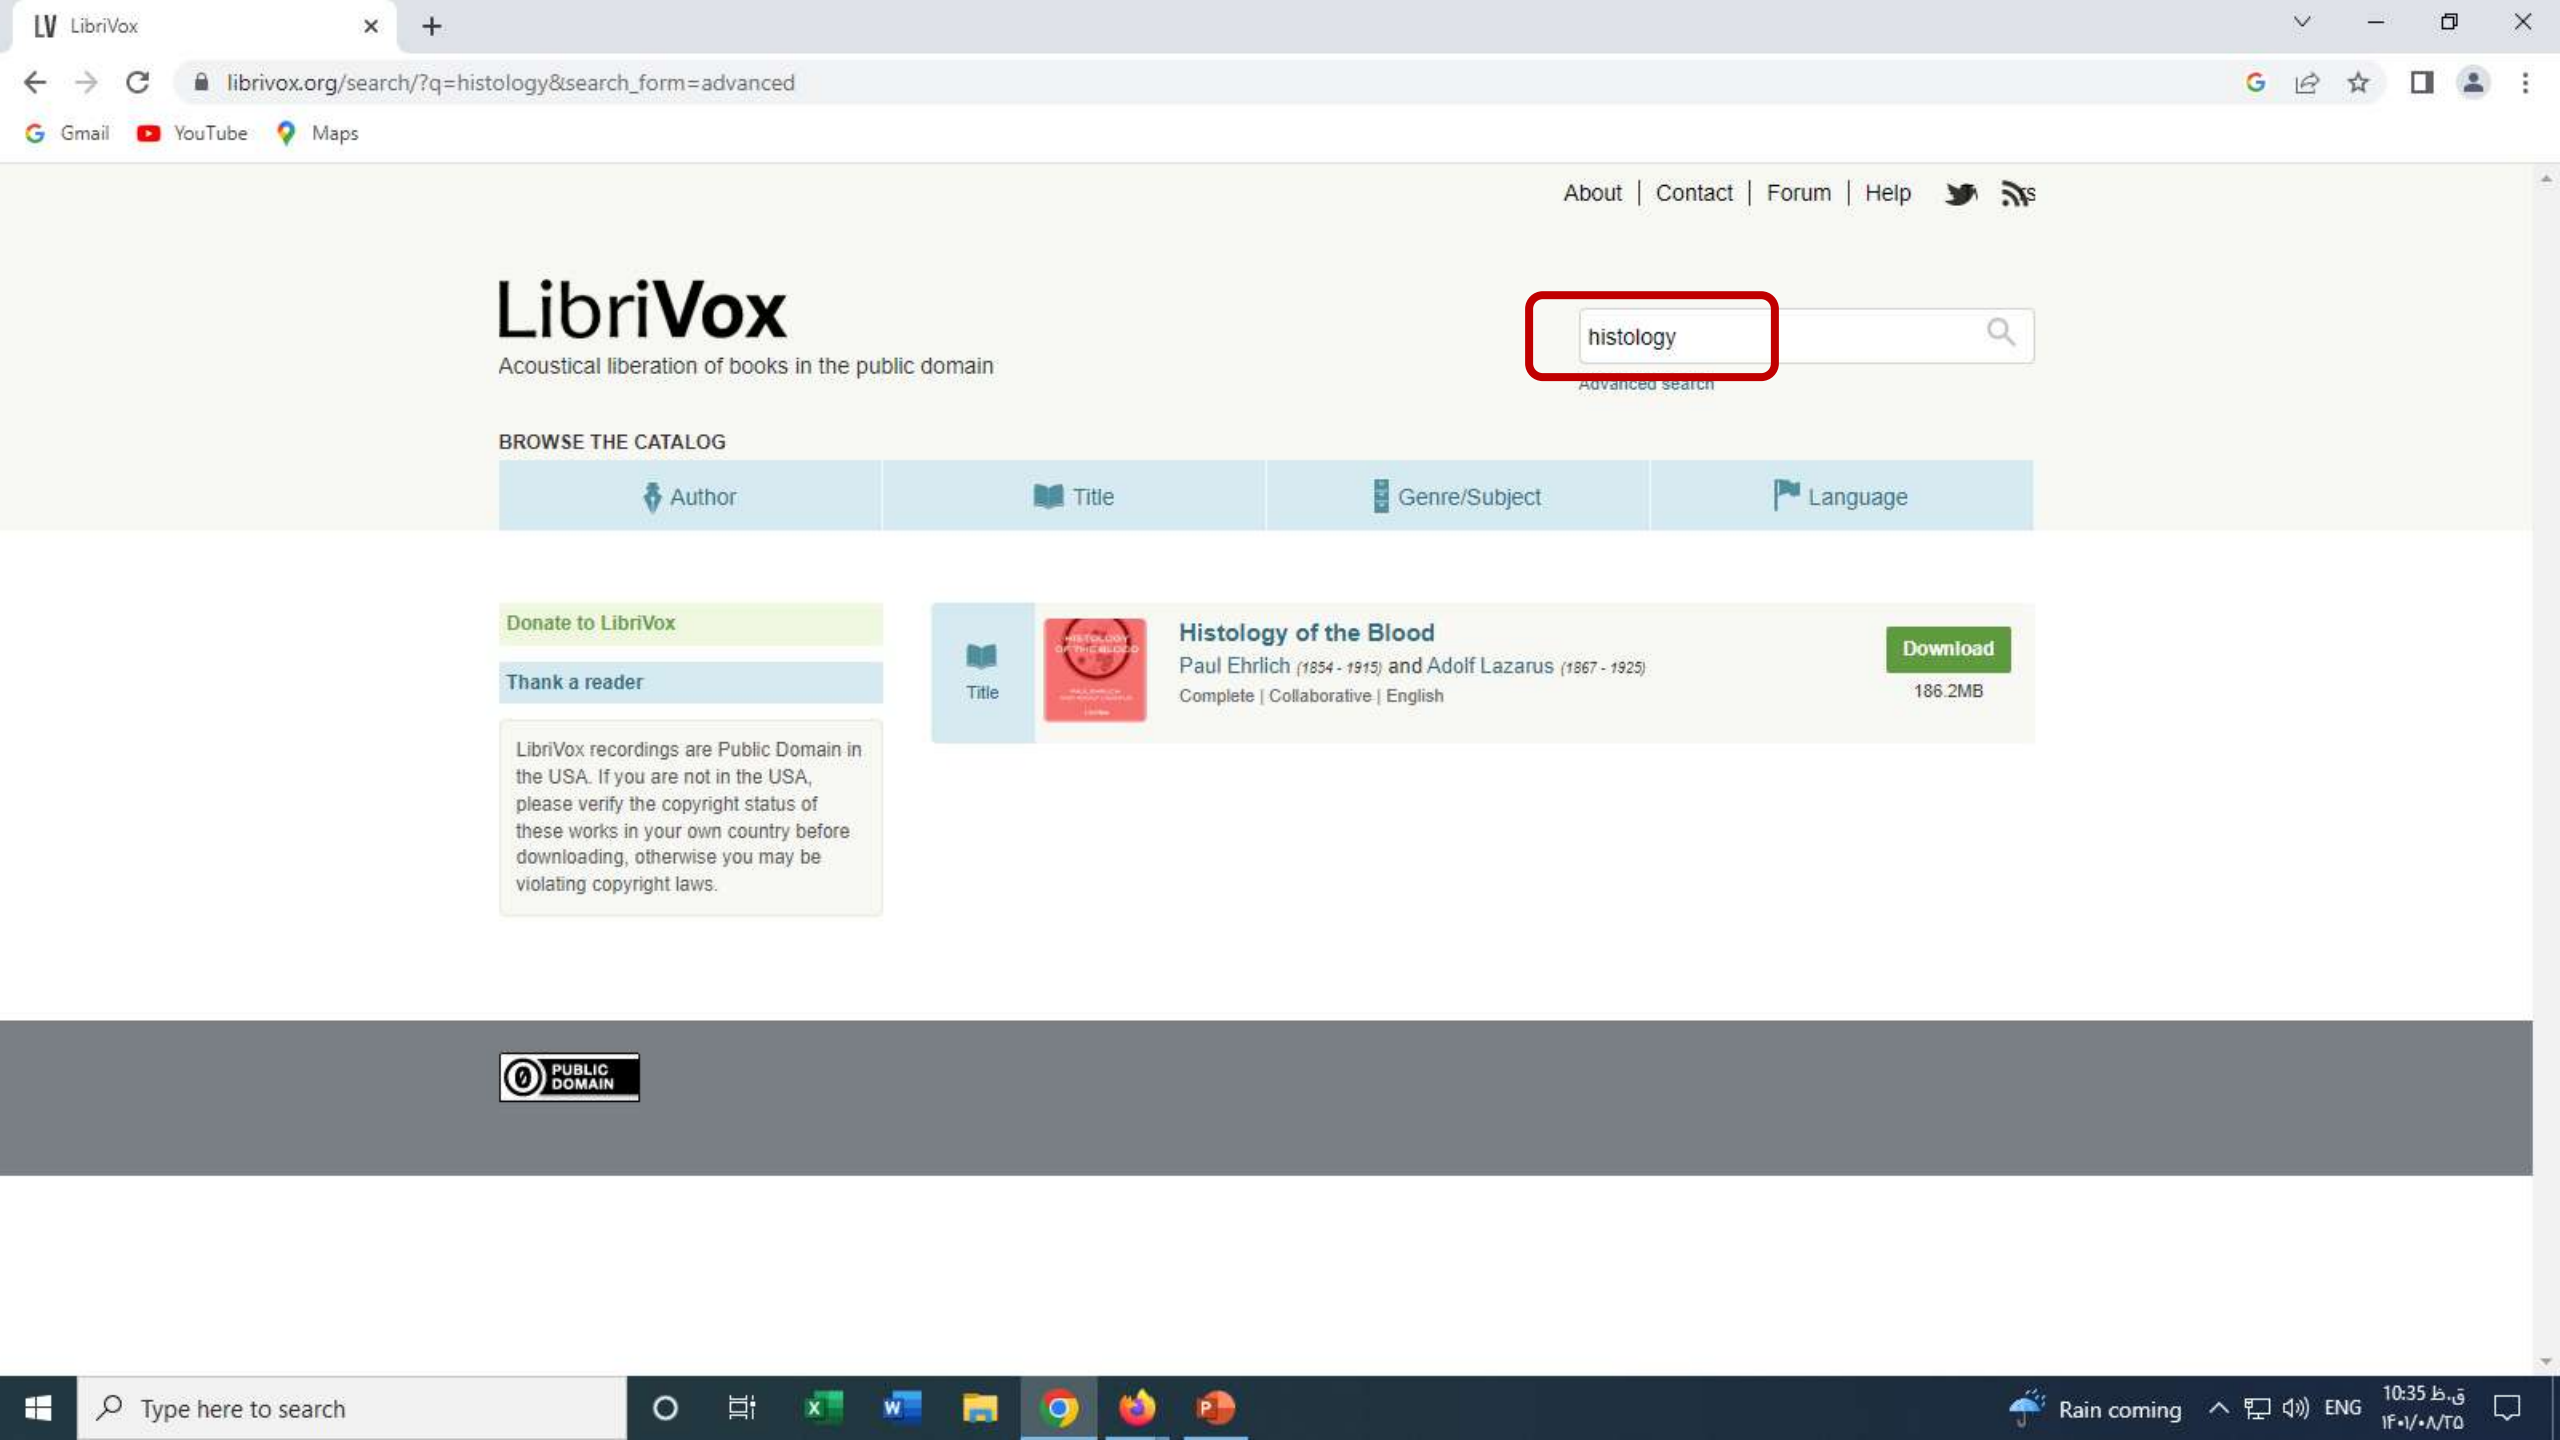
LV LibriVox

librivox.org/search/?q=histology&search_form=advanced

Gmail YouTube Maps

About | Contact | Forum | Help

LibriVox
Acoustical liberation of books in the public domain

histology

Advanced search

BROWSE THE CATALOG

Author
Title
Genre/Subject
Language

Donate to LibriVox

Thank a reader

LibriVox recordings are Public Domain in the USA. If you are not in the USA, please verify the copyright status of these works in your own country before downloading, otherwise you may be violating copyright laws.

Title

Histology of the Blood
Paul Ehrlich (1854 - 1915) and Adolf Lazarus (1867 - 1925)
Complete | Collaborative | English

Download
186.2MB

PUBLIC DOMAIN

Type here to search

Rain coming ENG 10:35 ق.ظ
۱۴۰۱/۰۸/۲۵